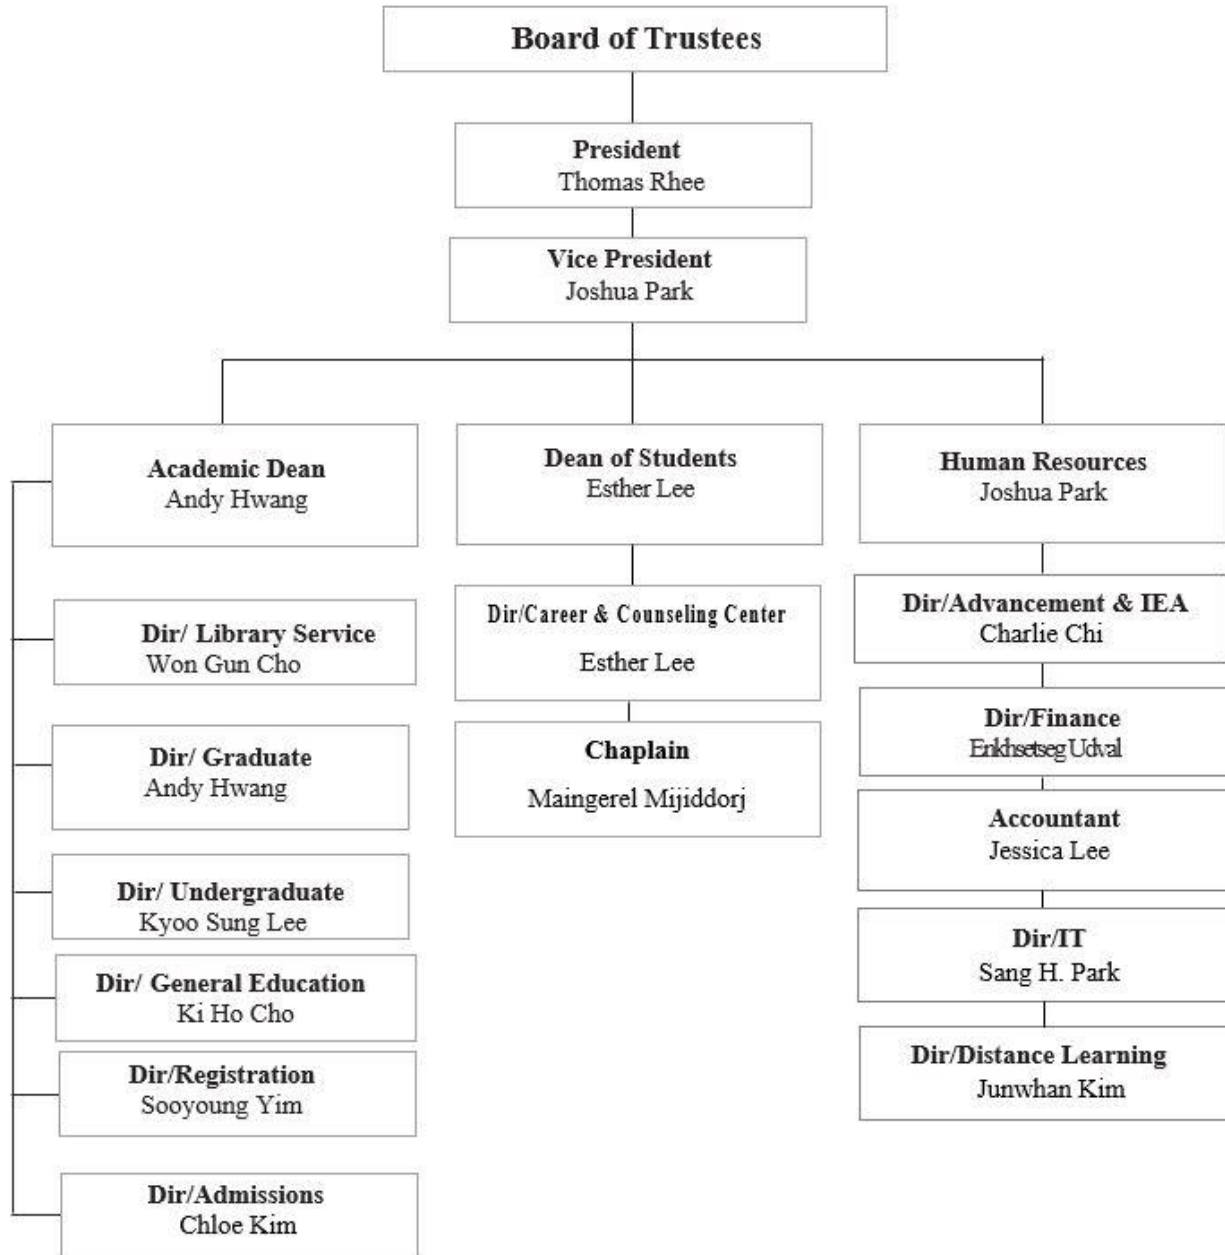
Board of Trustees

President
Thomas Rhee

Vice President
Joshua Park

Academic Dean
Andy Hwang

Dir/ Library Service
Won Gun Cho

Dir/ Graduate
Andy Hwang

Dir/ Undergraduate
Kyoo Sung Lee

Dir/ General Education
Ki Ho Cho

Dir/Registration
Sooyoung Yim

Dir/Admissions
Chloe Kim

Dean of Students
Esther Lee

Dir/Career & Counseling Center
Esther Lee

Chaplain
Maingerel Mijiddorj

Human Resources
Joshua Park

Dir/Advancement & IEA
Charlie Chi

Dir/Finance
Enkhsetseg Udval

Accountant
Jessica Lee

Dir/IT
Sang H. Park

Dir/Distance Learning
Junwhan Kim